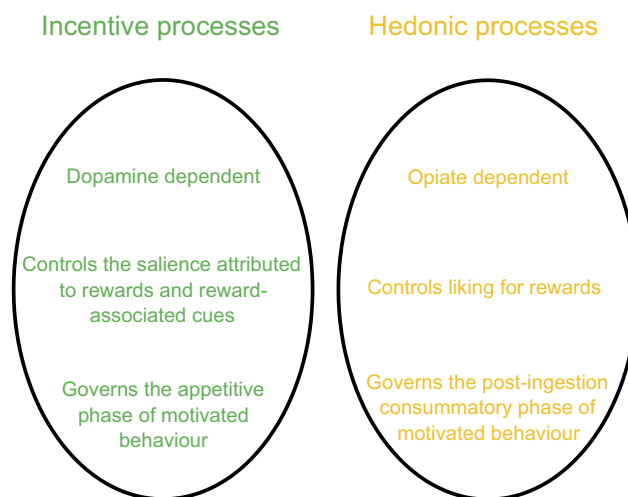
Incentive processes

Dopamine dependent

Controls the salience attributed to rewards and reward-associated cues

Governs the appetitive phase of motivated behaviour

Hedonic processes

Opiate dependent

Controls liking for rewards

Governs the post-ingestion consummatory phase of motivated behaviour